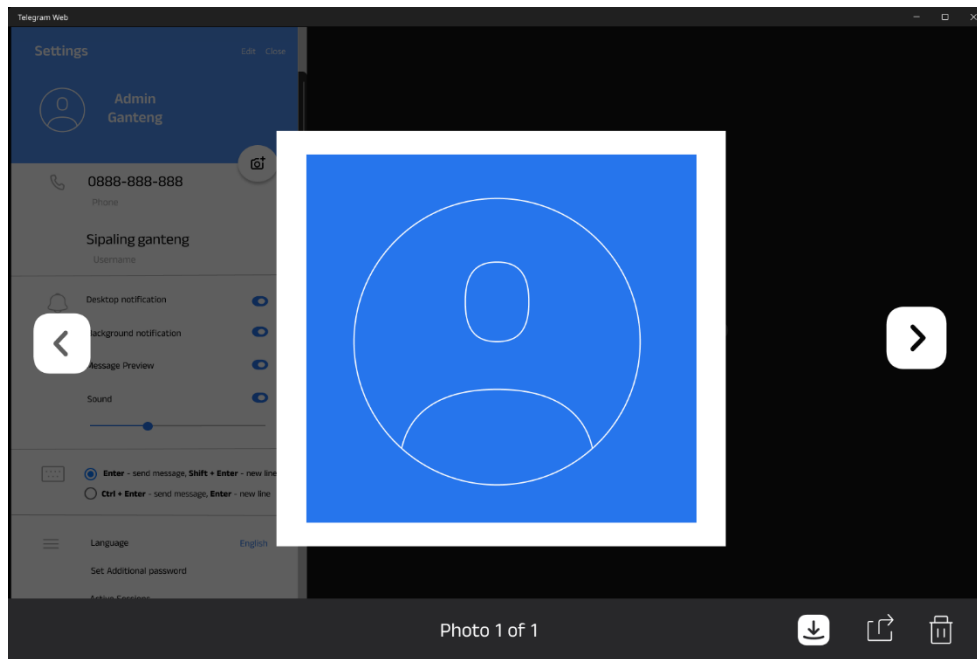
Telegram Web

Settings
Edit Close

Admin Ganteng

0888-888-888
Phone

Sipaling ganteng
Username

Desktop notification
Background notification
Message Preview
Sound

Enter - send message, Shift + Enter - new line
Ctrl + Enter - send message, Enter - new line

Language English
Set Additional password
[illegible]

Photo 1 of 1